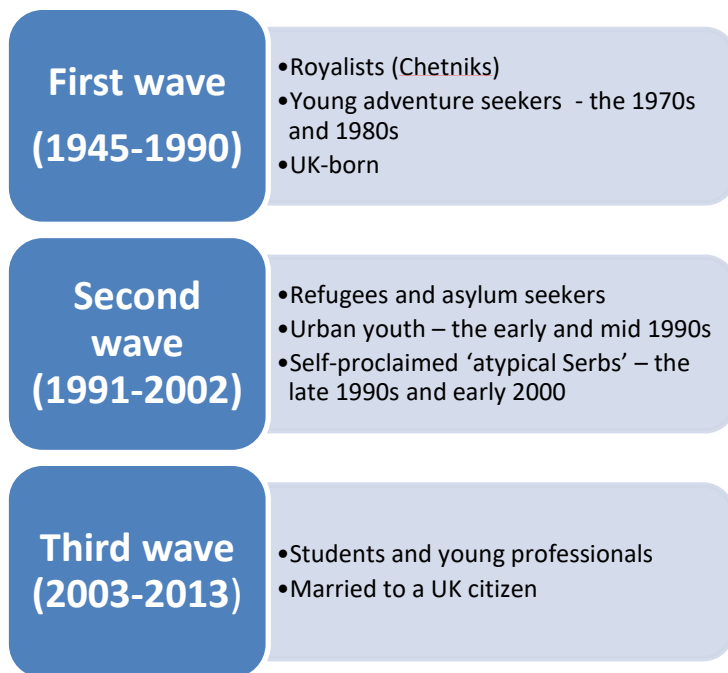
First wave (1945-1990)

•Royalists (Chetniks)
•Young adventure seekers - the 1970s and 1980s
•UK-born

Second wave (1991-2002)

•Refugees and asylum seekers
•Urban youth – the early and mid 1990s
•Self-proclaimed ‘atypical Serbs’ – the late 1990s and early 2000

Third wave (2003-2013)

•Students and young professionals
•Married to a UK citizen